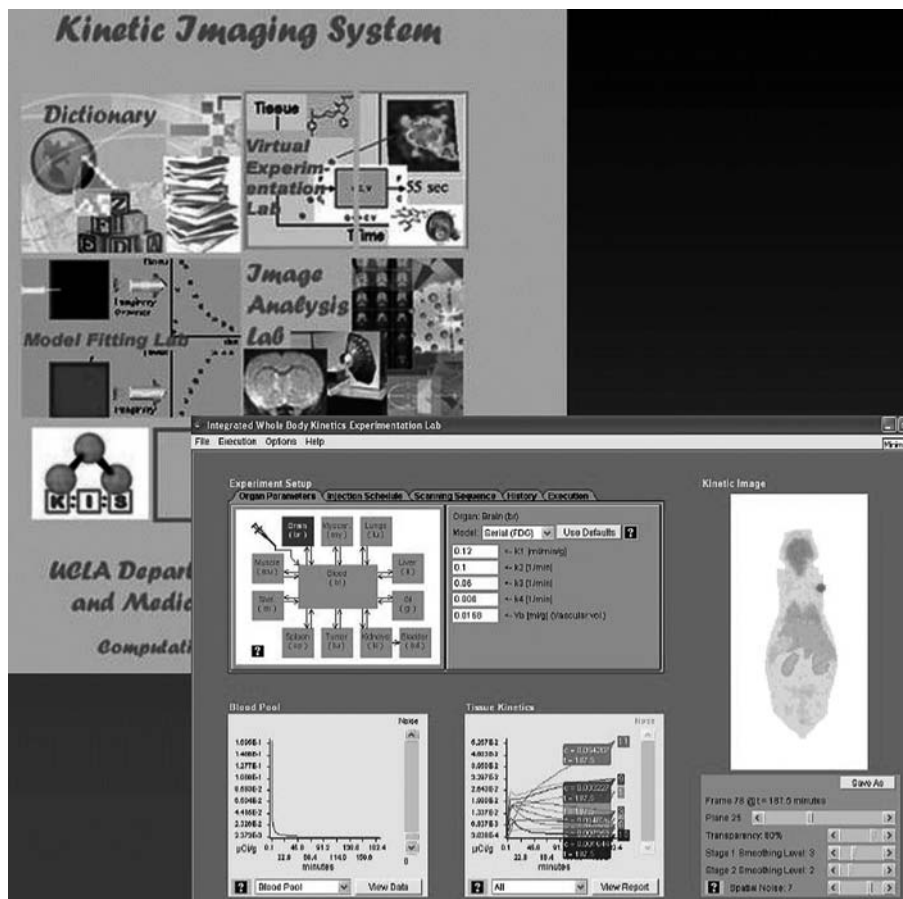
Kinetic Imaging System

Dictionary

Tissue

Virtual Experimentation Lab

55 sec

Time

Model Fitting Lab

Image Analysis Lab

K·I·S

UCLA Depart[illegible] and Medic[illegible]

Computati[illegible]

Integrated Whole Body Kinetics Experimentation Lab

File Execution Options Help

Experiment Setup

Organ Parameters | Injection Schedule | Scanning Sequence | History | Execution

Brain (br)

Myocar. (my)

Lungs (lu)

Muscle (mu)

Blood (bl)

Liver (li)

Skel. (sk)

GI (gi)

Spleen (sp)

Tumor (tu)

Kidneys (ki)

Bladder (bd)

?

Organ: Brain (br)

Model: Serial (FDG) Use Defaults ?

0.12 <- K1 [ml/min/g]

0.1 <- k2 [1/min]

0.06 <- k3 [1/min]

0.006 <- k4 [1/min]

0.0168 <- Vb [ml/g] (Vascular vol.)

Kinetic Image

Blood Pool

Noise

1.696E-1
1.484E-1
1.272E-1
1.060E-1
8.480E-2
6.360E-2
4.240E-2
2.120E-2
3.379E-3

µCi/g 0.1 22.8 45.6 68.4 91.2 114.0 136.8 159.6 182.4

minutes

0

? Blood Pool View Data

Tissue Kinetics

Noise

6.257E-2
4.803E-2
3.803E-2
3.297E-2
2.843E-2
1.900E-2
1.337E-2
6.837E-3
3.036E-4

c = 0.054207
t = 187.5

c = 0.003227
t = 187.5

t = 187.5

µCi/g 0.1 22.8 45.6 91 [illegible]

minutes

? All View Report

Save As

Frame 78 @ t = 187.5 minutes

Plane 25

Transparency: 80%

Stage 1 Smoothing Level: 3

Stage 2 Smoothing Level: 2

? Spatial Noise: 7